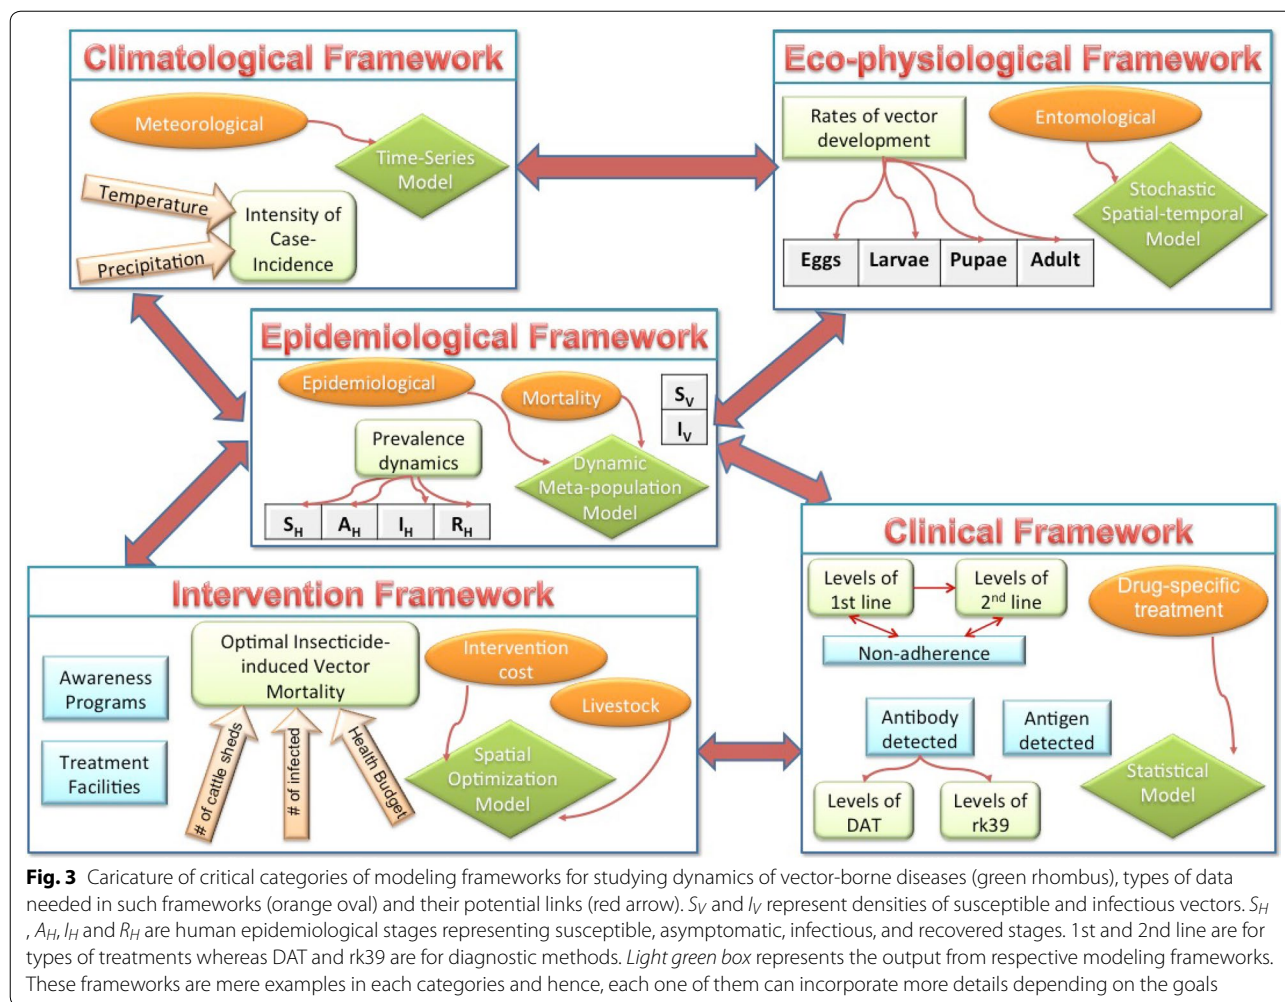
Climatological Framework

Meteorological

Time-Series Model

Temperature

Precipitation

Intensity of Case-Incidence

Eco-physiological Framework

Rates of vector development

Entomological

Stochastic Spatial-temporal Model

| Eggs | Larvae | Pupae | Adult |
|---|---|---|---|

Epidemiological Framework

Epidemiological

Mortality

$S_V$

$I_V$

Prevalence dynamics

Dynamic Meta-population Model

| $S_H$ | $A_H$ | $I_H$ | $R_H$ |
|---|---|---|---|

Clinical Framework

Levels of 1st line

Levels of 2$^{nd}$ line

Drug-specific treatment

Non-adherence

Antibody detected

Antigen detected

Statistical Model

Levels of DAT

Levels of rk39

Intervention Framework

Optimal Insecticide-induced Vector Mortality

Intervention cost

Livestock

Awareness Programs

Treatment Facilities

# of cattle sheds

# of infected

Health Budget

Spatial Optimization Model

**Fig. 3** Caricature of critical categories of modeling frameworks for studying dynamics of vector-borne diseases (green rhombus), types of data needed in such frameworks (orange oval) and their potential links (red arrow). $S_V$ and $I_V$ represent densities of susceptible and infectious vectors. $S_H$, $A_H$, $I_H$ and $R_H$ are human epidemiological stages representing susceptible, asymptomatic, infectious, and recovered stages. 1st and 2nd line are for types of treatments whereas DAT and rk39 are for diagnostic methods. *Light green box* represents the output from respective modeling frameworks. These frameworks are mere examples in each categories and hence, each one of them can incorporate more details depending on the goals